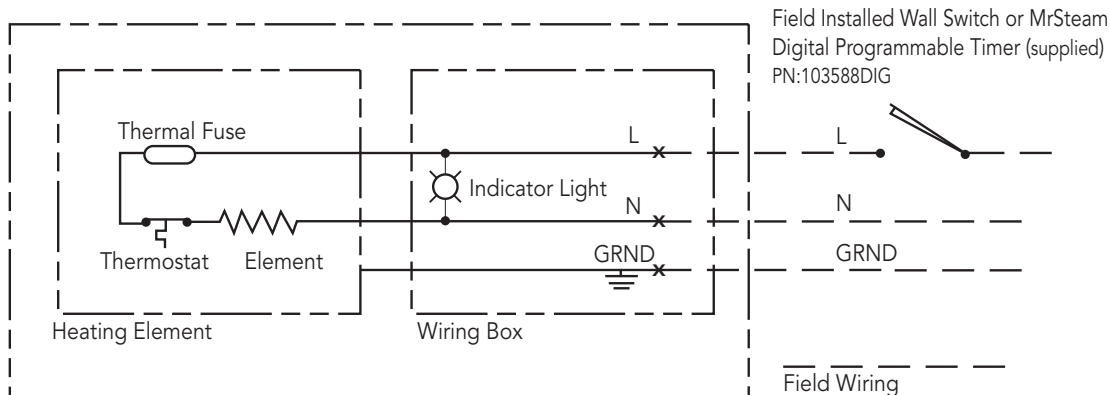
Field Installed Wall Switch or MrSteam Digital Programmable Timer (supplied) PN:103588DIG

Thermal Fuse

L

L

Indicator Light

N

N

Thermostat

Element

GRND

GRND

Heating Element

Wiring Box

Field Wiring